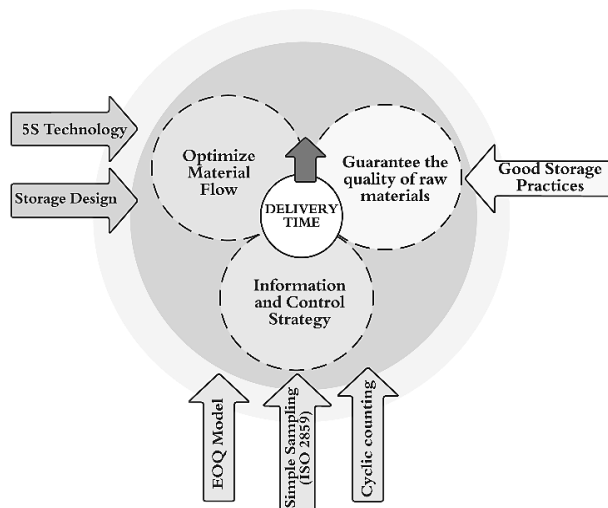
5S Technology

Storage Design

Optimize Material Flow

Guarantee the quality of raw materials

Good Storage Practices

DELIVERY TIME

Information and Control Strategy

EOQ Model

Simple Sampling (ISO 2859)

Cyclic counting